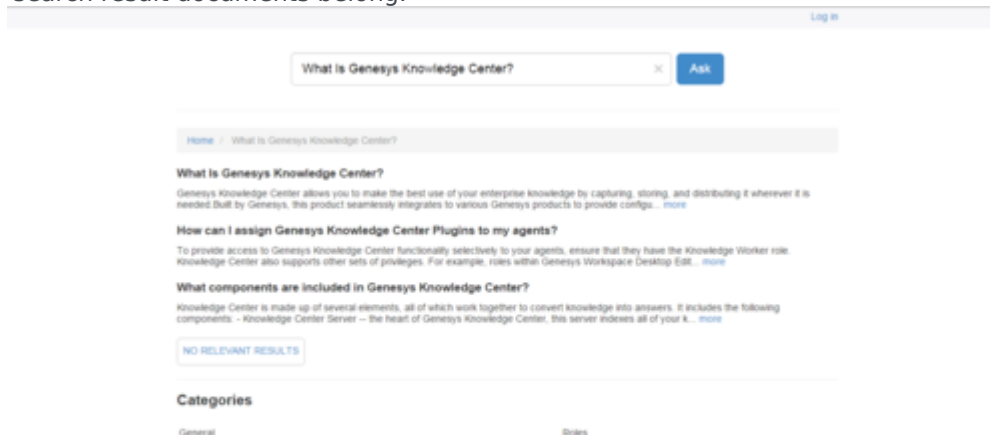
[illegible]

Log in

What Is Genesys Knowledge Center?

×

Ask

Home / What Is Genesys Knowledge Center?

What Is Genesys Knowledge Center?

Genesys Knowledge Center allows you to make the best use of your enterprise knowledge by capturing, storing, and distributing it wherever it is needed.Built by Genesys, this product seamlessly integrates to various Genesys products to provide configu... more

How can I assign Genesys Knowledge Center Plugins to my agents?

To provide access to Genesys Knowledge Center functionality selectively to your agents, ensure that they have the Knowledge Worker role. Knowledge Center also supports other sets of privileges. For example, roles within Genesys Workspace Desktop Edit... more

What components are included in Genesys Knowledge Center?

Knowledge Center is made up of several elements, all of which work together to convert knowledge into answers. It includes the following components: - Knowledge Center Server -- the heart of Genesys Knowledge Center, this server indexes all of your k... more

NO RELEVANT RESULTS

Categories

General

Roles